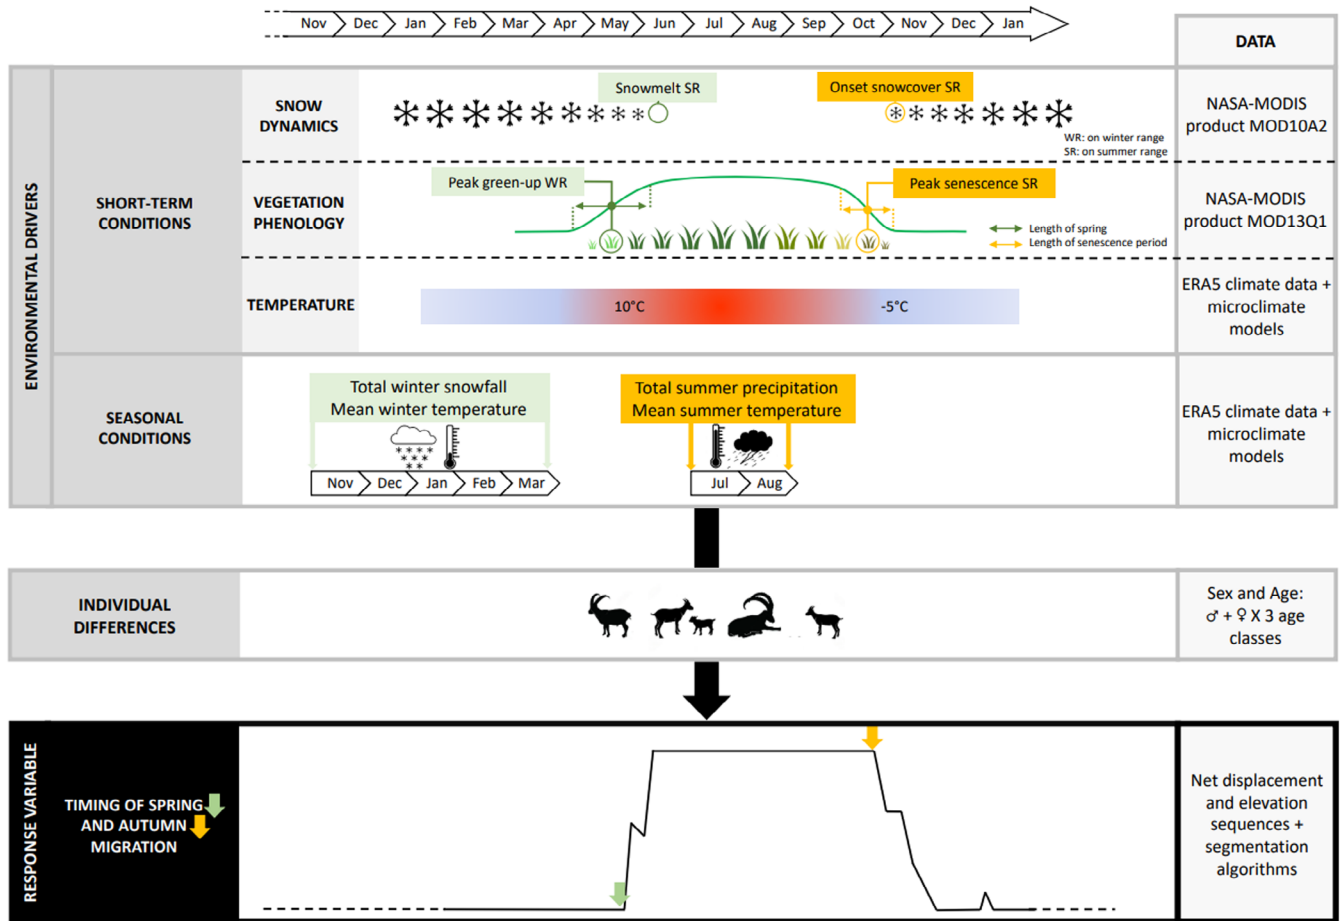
Nov Dec Jan Feb Mar Apr May Jun Jul Aug Sep Oct Nov Dec Jan

DATA

ENVIRONMENTAL DRIVERS

SHORT-TERM CONDITIONS

SNOW DYNAMICS

Snowmelt SR

Onset snowcover SR

WR: on winter range
SR: on summer range

NASA-MODIS product MOD10A2

VEGETATION PHENOLOGY

Peak green-up WR

Peak senescence SR

Length of spring
Length of senescence period

NASA-MODIS product MOD13Q1

TEMPERATURE

10°C

-5°C

ERA5 climate data + microclimate models

SEASONAL CONDITIONS

Total winter snowfall
Mean winter temperature

Nov Dec Jan Feb Mar

Total summer precipitation
Mean summer temperature

Jul Aug

ERA5 climate data + microclimate models

INDIVIDUAL DIFFERENCES

Sex and Age: ♂ + ♀ X 3 age classes

RESPONSE VARIABLE

TIMING OF SPRING AND AUTUMN MIGRATION

Net displacement and elevation sequences + segmentation algorithms